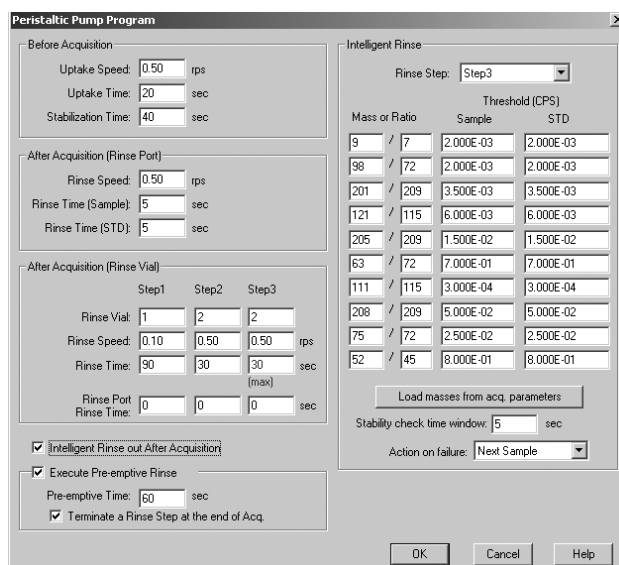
Peristaltic Pump Program

Before Acquisition

Uptake Speed: 0.50 rps

Uptake Time: 20 sec

Stabilization Time: 40 sec

After Acquisition (Rinse Port)

Rinse Speed: 0.50 rps

Rinse Time (Sample): 5 sec

Rinse Time (STD): 5 sec

After Acquisition (Rinse Vial)

| | Step1 | Step2 | Step3 | |
|---|---|---|---|---|
| Rinse Vial: | 1 | 2 | 2 | |
| Rinse Speed: | 0.10 | 0.50 | 0.50 | rps |
| Rinse Time: | 90 | 30 | 30 (max) | sec |
| Rinse Port Rinse Time: | 0 | 0 | 0 | sec |

Intelligent Rinse out After Acquisition

Execute Pre-emptive Rinse

Pre-emptive Time: 60 sec

Terminate a Rinse Step at the end of Acq.

Intelligent Rinse

Rinse Step: Step3

| Mass or Ratio | | Threshold (CPS) Sample | STD |
|---|---|---|---|
| 9 | 7 | 2.000E-03 | 2.000E-03 |
| 98 | 72 | 2.000E-03 | 2.000E-03 |
| 201 | 209 | 3.500E-03 | 3.500E-03 |
| 121 | 115 | 6.000E-03 | 6.000E-03 |
| 205 | 209 | 1.500E-02 | 1.500E-02 |
| 63 | 72 | 7.000E-01 | 7.000E-01 |
| 111 | 115 | 3.000E-04 | 3.000E-04 |
| 208 | 209 | 5.000E-02 | 5.000E-02 |
| 75 | 72 | 2.500E-02 | 2.500E-02 |
| 52 | 45 | 8.000E-01 | 8.000E-01 |

Load masses from acq. parameters

Stability check time window: 5 sec

Action on failure: Next Sample

OK Cancel Help